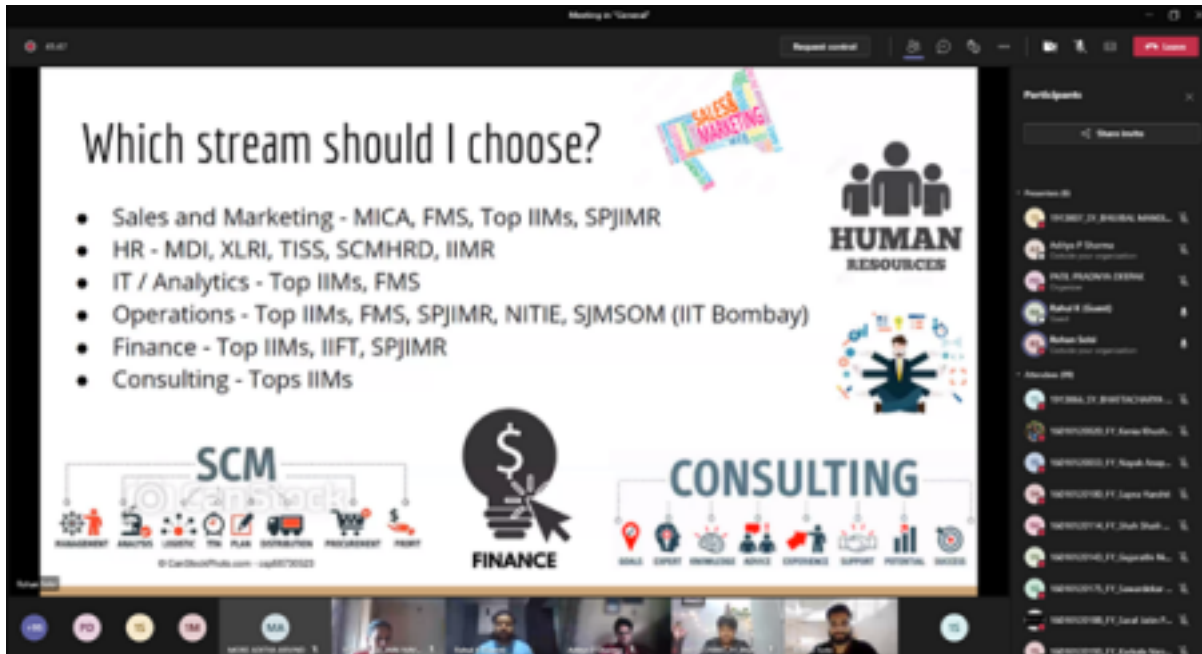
Meeting in "General"

45:47

Request control

Leave

Which stream should I choose?

SALES & MARKETING

- Sales and Marketing - MICA, FMS, Top IIMs, SPJIMR
- HR - MDI, XLRI, TISS, SCMHRD, IIMR
- IT / Analytics - Top IIMs, FMS
- Operations - Top IIMs, FMS, SPJIMR, NITIE, SJMSOM (IIT Bombay)
- Finance - Top IIMs, IIFT, SPJIMR
- Consulting - Tops IIMs

HUMAN RESOURCES

SCM

MANAGEMENT ANALYSIS LOGISTIC TIME PLAN DISTRIBUTION PROCUREMENT PROFIT

© CanStockPhoto.com - csp80730523

FINANCE

CONSULTING

GOALS EXPERT KNOWLEDGE ADVICE EXPERIENCE SUPPORT POTENTIAL SUCCESS

Participants

Share invite

Presenters (8)

Aditya P Sharma

PATIL PRADNYA DEEPAK

Rahul K (Guest)

Rohan Sobti

Attendees (99)

+90 PD YG SM MA YS